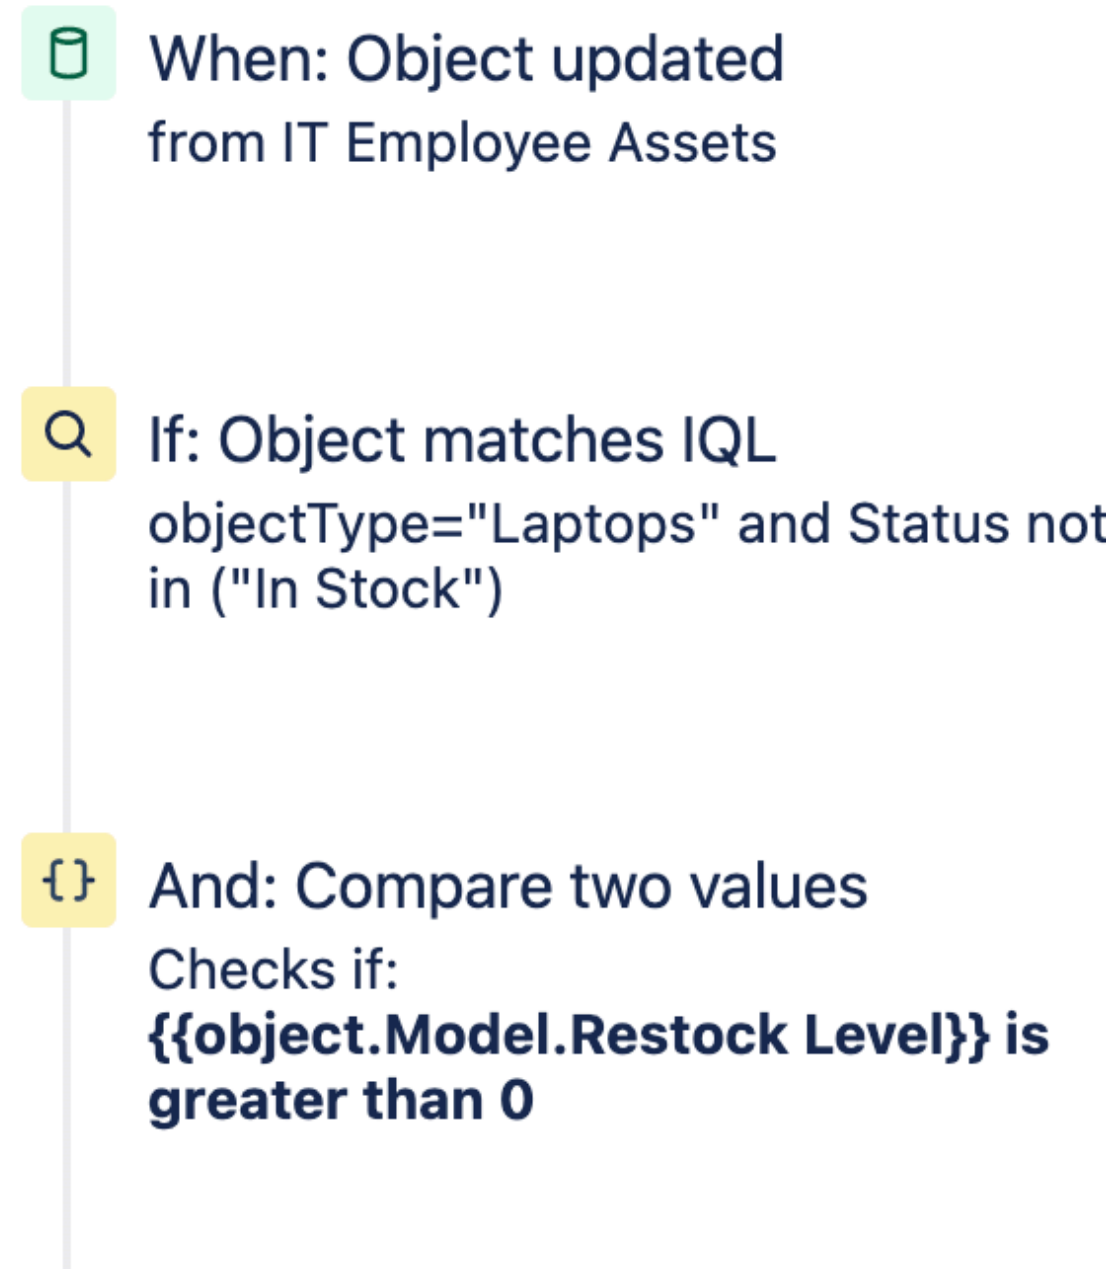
When: Object updated
from IT Employee Assets

If: Object matches IQL
objectType="Laptops" and Status not in ("In Stock")

And: Compare two values
Checks if:
{{object.Model.Restock Level}} is greater than 0